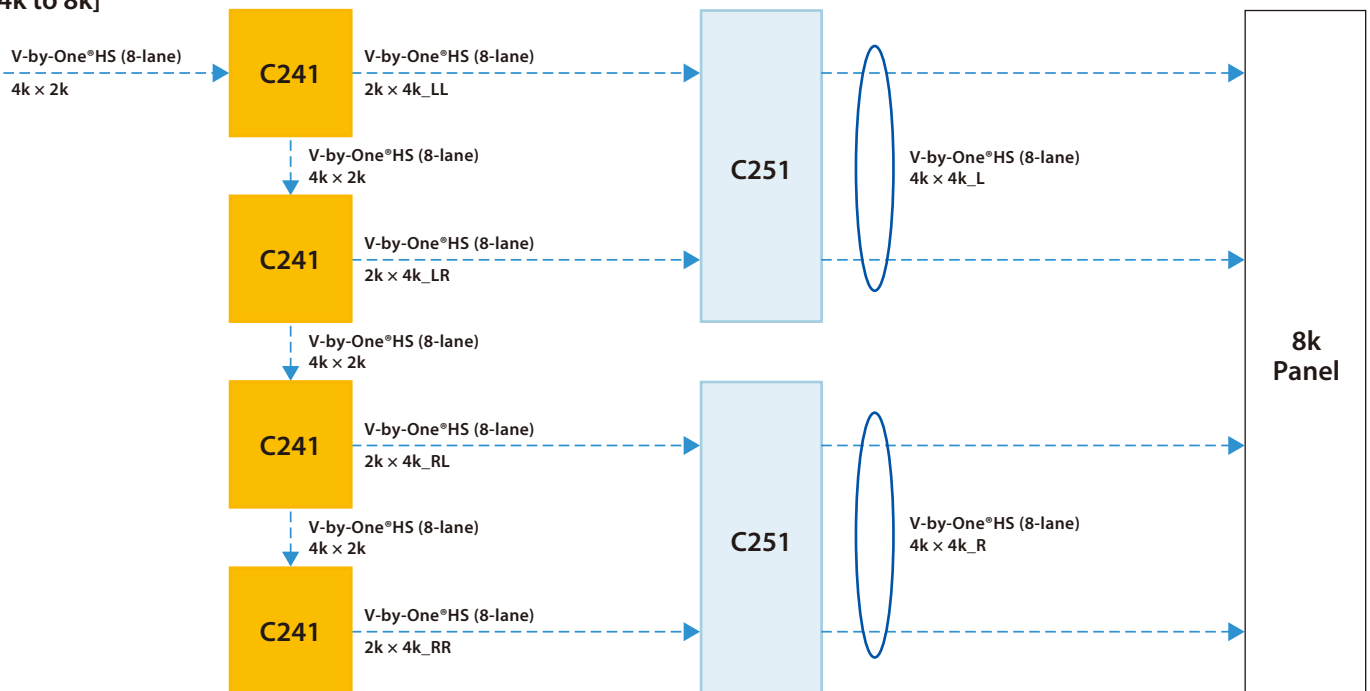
4k to 8k]

V-by-One®HS (8-lane)
4k × 2k

C241

V-by-One®HS (8-lane)
2k × 4k_LL

V-by-One®HS (8-lane)
4k × 2k

C241

V-by-One®HS (8-lane)
2k × 4k_LR

V-by-One®HS (8-lane)
4k × 2k

C241

V-by-One®HS (8-lane)
2k × 4k_RL

V-by-One®HS (8-lane)
4k × 2k

C241

V-by-One®HS (8-lane)
2k × 4k_RR

C251

C251

V-by-One®HS (8-lane)
4k × 4k_L

V-by-One®HS (8-lane)
4k × 4k_R

8k
Panel